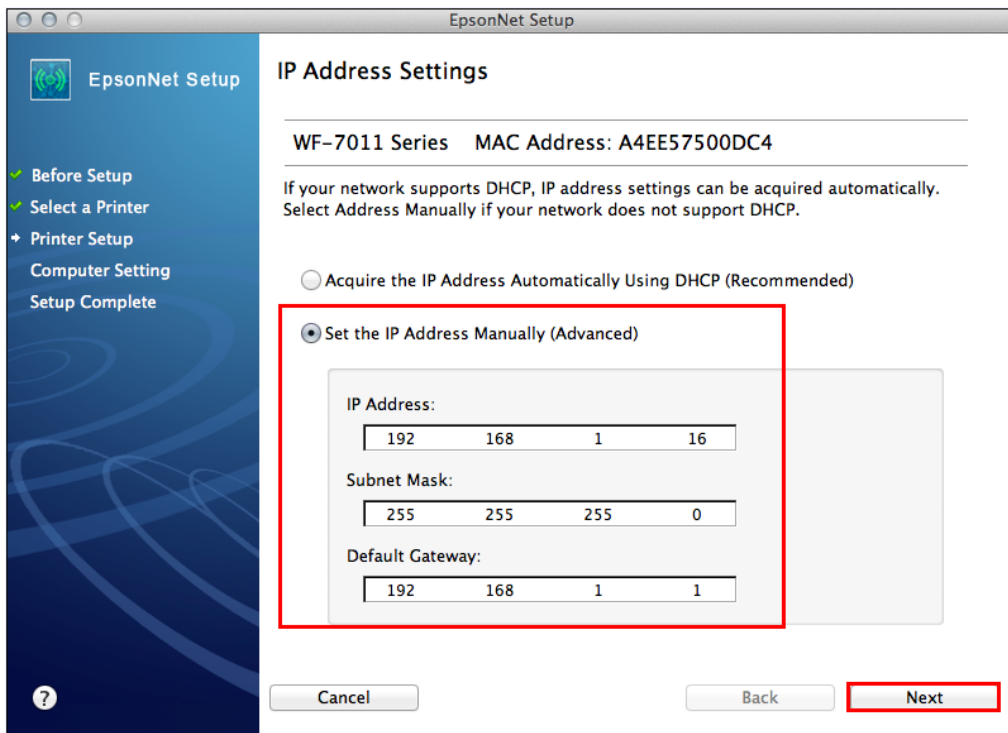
EpsonNet Setup

EpsonNet Setup

Before Setup
Select a Printer
Printer Setup
Computer Setting
Setup Complete

?

IP Address Settings

WF-7011 Series MAC Address: A4EE57500DC4

If your network supports DHCP, IP address settings can be acquired automatically. Select Address Manually if your network does not support DHCP.

Acquire the IP Address Automatically Using DHCP (Recommended)

Set the IP Address Manually (Advanced)

IP Address:
192 168 1 16

Subnet Mask:
255 255 255 0

Default Gateway:
192 168 1 1

Cancel

Back

Next